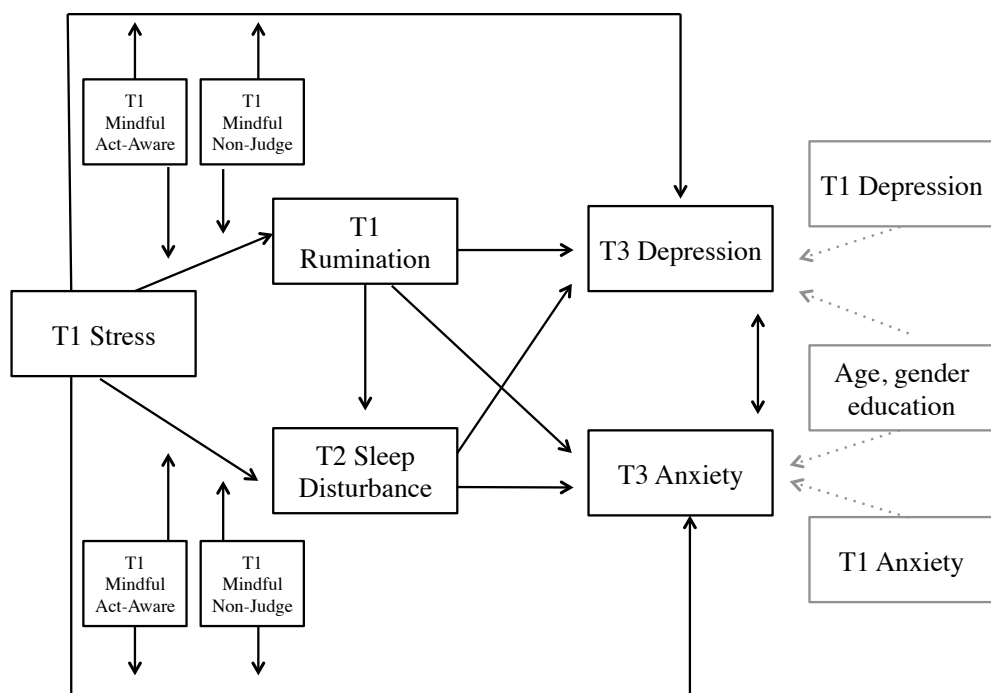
T1 Mindful Act-Aware

T1 Mindful Non-Judge

T1 Depression

T1 Rumination

T3 Depression

T1 Stress

Age, gender education

T2 Sleep Disturbance

T3 Anxiety

T1 Anxiety

T1 Mindful Act-Aware

T1 Mindful Non-Judge